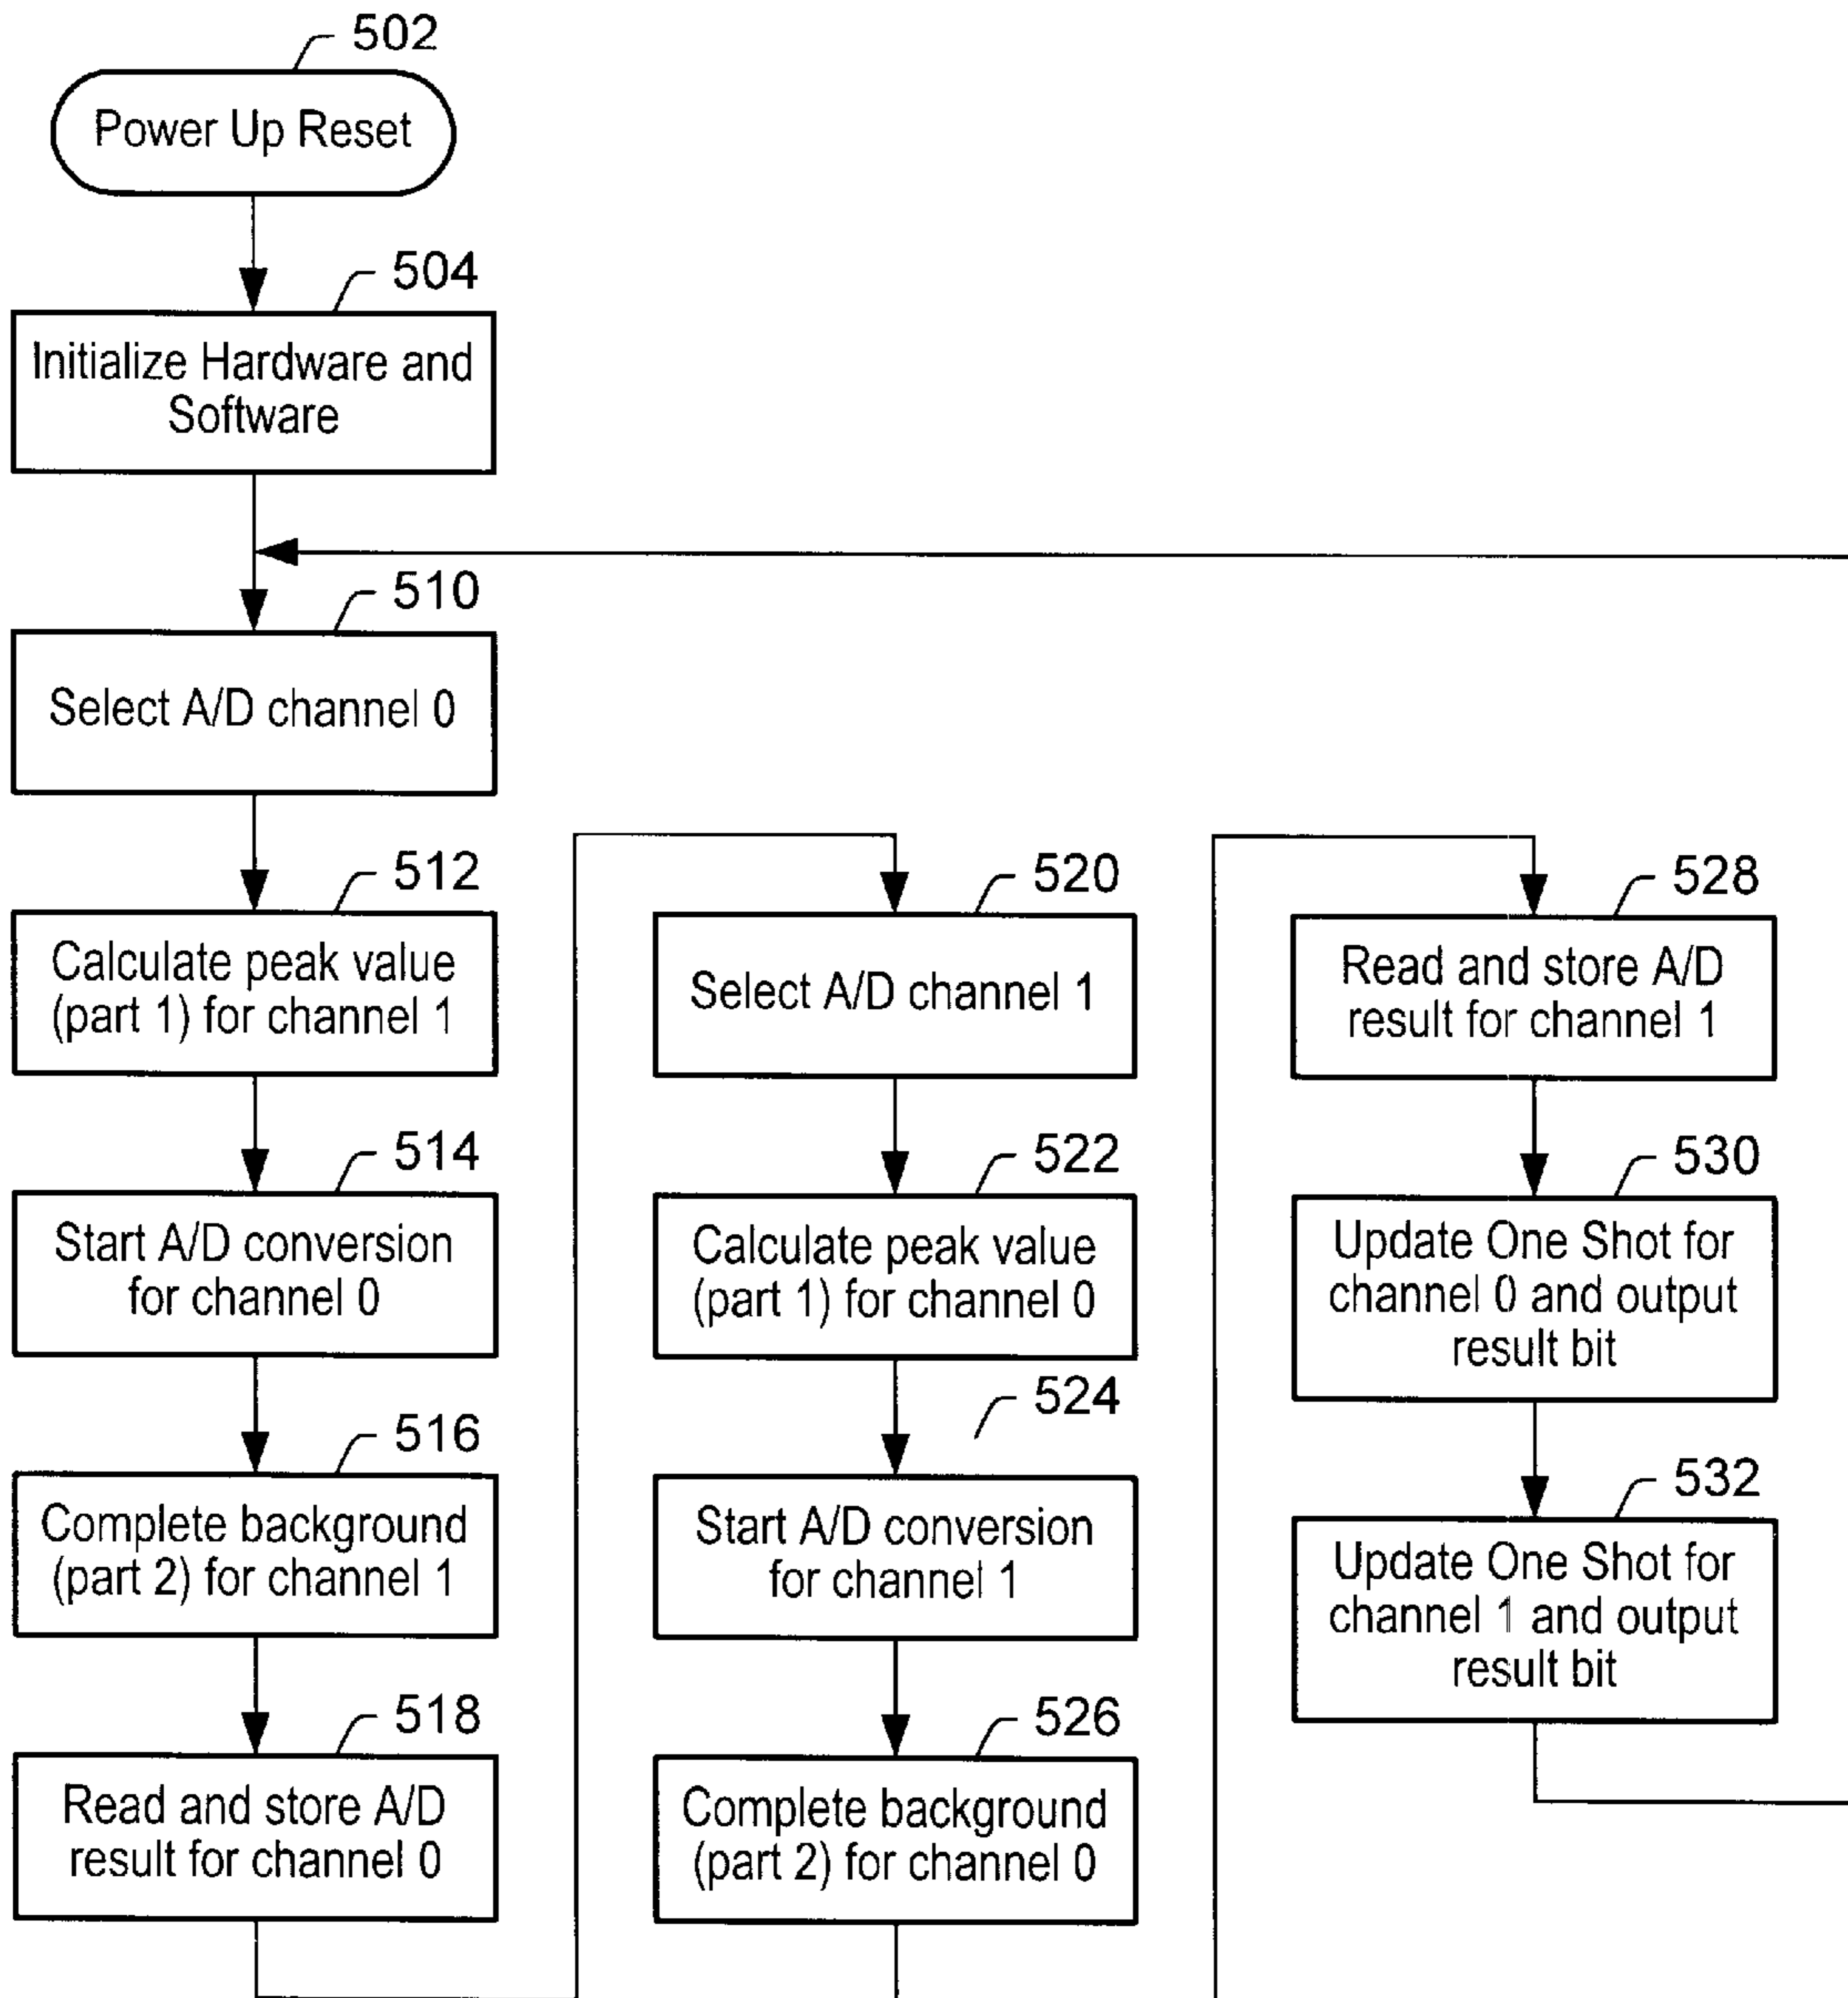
502

Power Up Reset

504

Initialize Hardware and Software

510

Select A/D channel 0

512

Calculate peak value (part 1) for channel 1

514

Start A/D conversion for channel 0

516

Complete background (part 2) for channel 1

518

Read and store A/D result for channel 0

520

Select A/D channel 1

522

Calculate peak value (part 1) for channel 0

524

Start A/D conversion for channel 1

526

Complete background (part 2) for channel 0

528

Read and store A/D result for channel 1

530

Update One Shot for channel 0 and output result bit

532

Update One Shot for channel 1 and output result bit